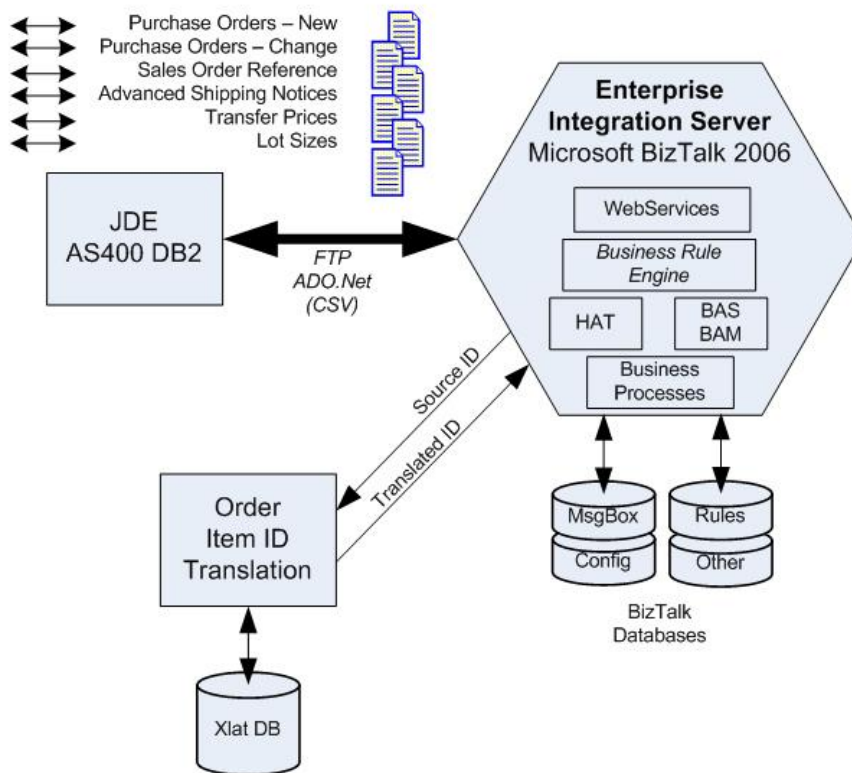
Purchase Orders – New
Purchase Orders – Change
Sales Order Reference
Advanced Shipping Notices
Transfer Prices
Lot Sizes

Enterprise Integration Server
Microsoft BizTalk 2006

WebServices

Business Rule Engine

HAT

BAS BAM

Business Processes

JDE AS400 DB2

FTP
ADO.Net
(CSV)

Source ID

Translated ID

Order Item ID Translation

MsgBox

Config

Rules

Other

BizTalk Databases

Xlat DB